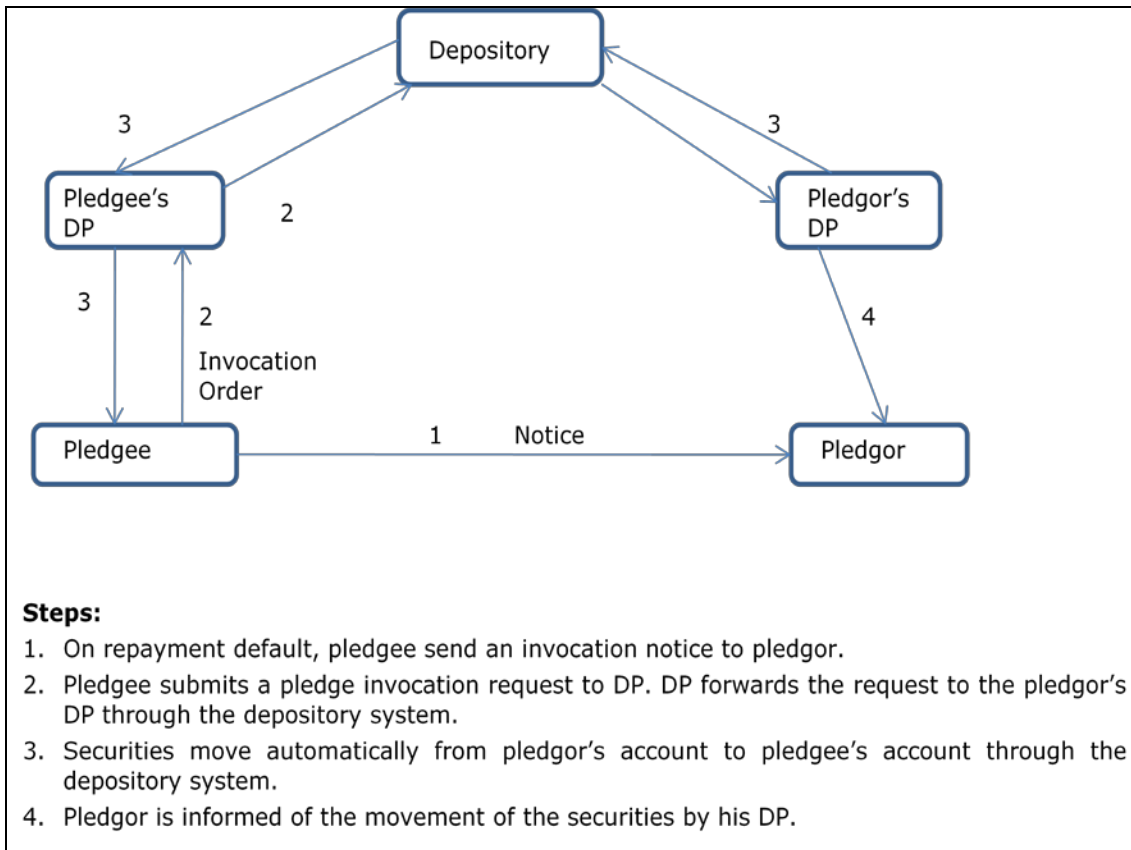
Depository

3

3

Pledgee's DP

2

Pledgor's DP

3

2

Invocation Order

4

Pledgee

1 Notice

Pledgor

**Steps:**

1. On repayment default, pledgee send an invocation notice to pledgor.
2. Pledgee submits a pledge invocation request to DP. DP forwards the request to the pledgor's DP through the depository system.
3. Securities move automatically from pledgor's account to pledgee's account through the depository system.
4. Pledgor is informed of the movement of the securities by his DP.